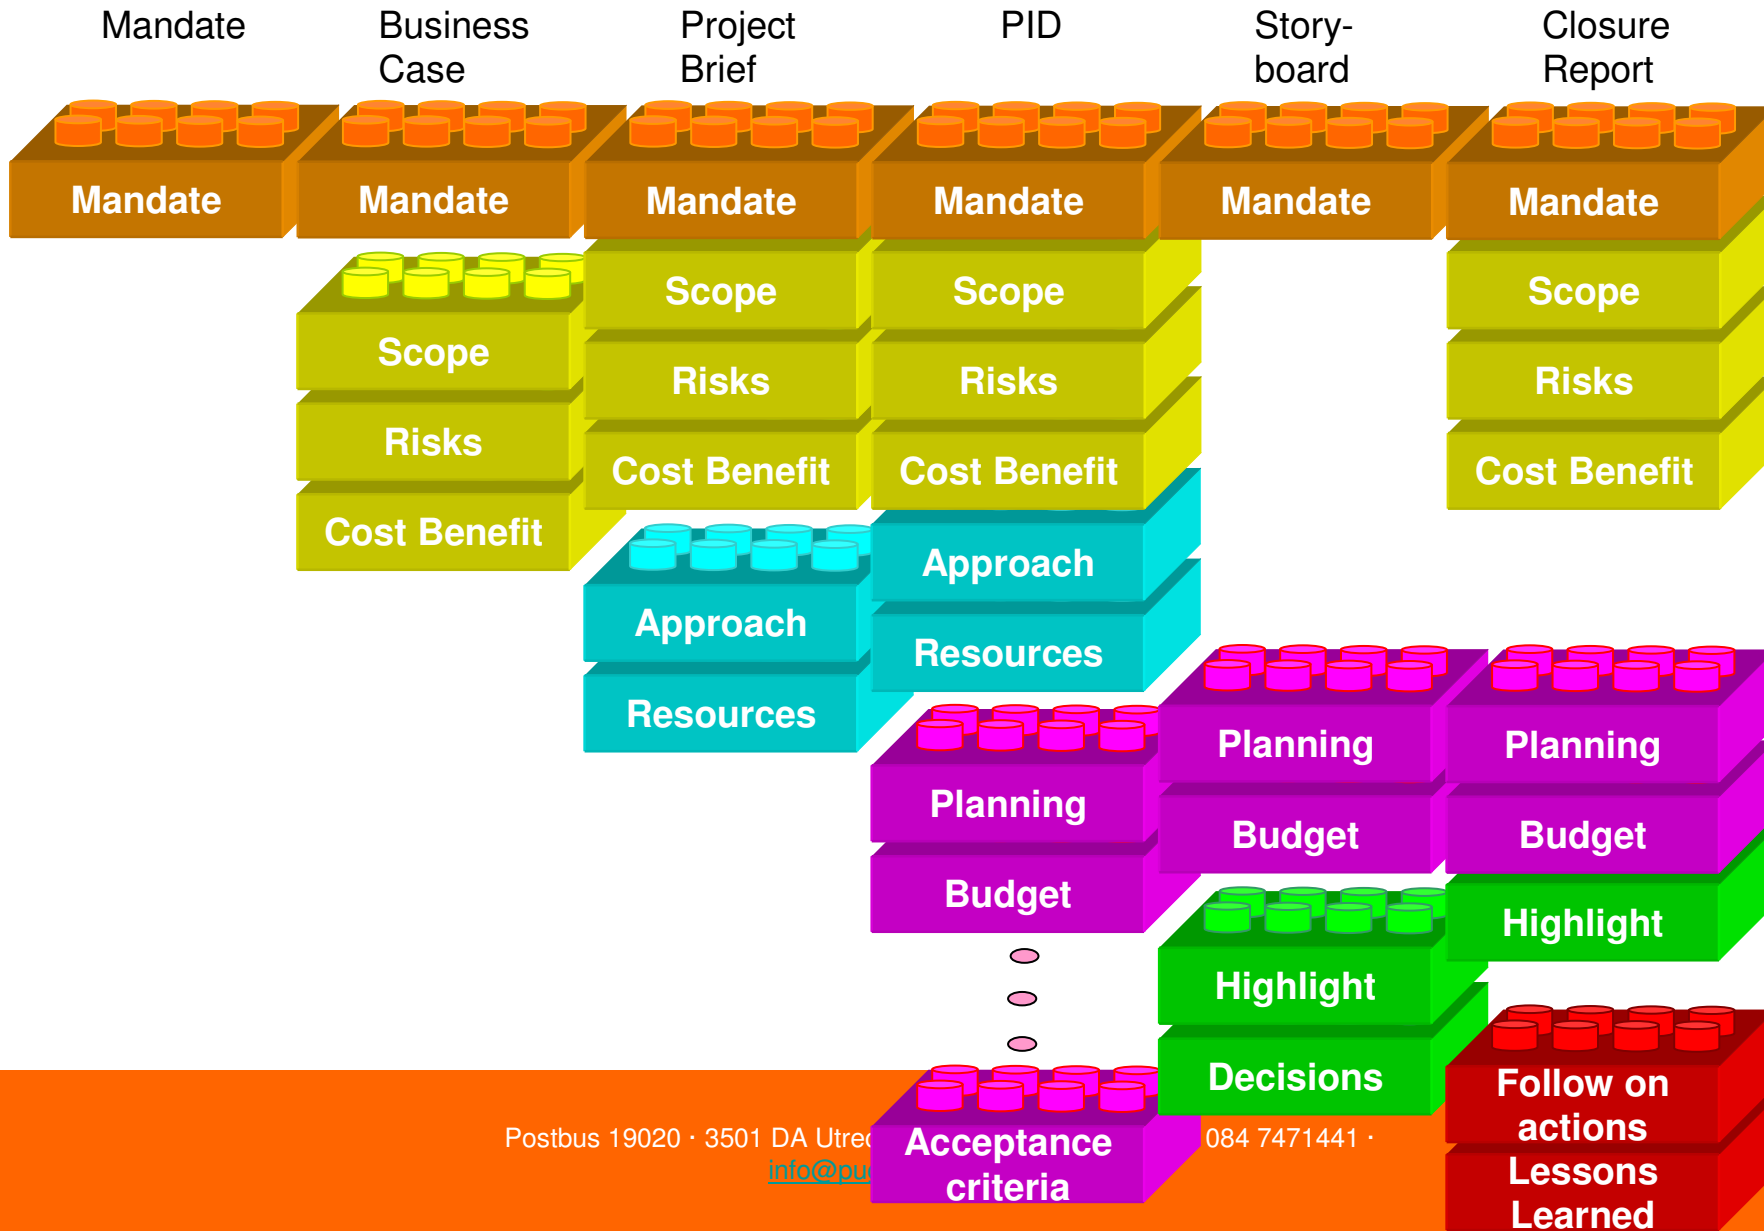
Mandate

Business Case

Project Brief

PID

Story-board

Closure Report

Mandate

Mandate

Mandate

Mandate

Mandate

Mandate

Scope

Risks

Cost Benefit

Scope

Risks

Cost Benefit

Approach

Resources

Scope

Risks

Cost Benefit

Approach

Resources

Planning

Budget

Acceptance criteria

Planning

Budget

Highlight

Decisions

Scope

Risks

Cost Benefit

Planning

Budget

Highlight

Follow on actions

Lessons Learned

Postbus 19020 · 3501 DA Utre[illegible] 084 7471441 ·

info@pu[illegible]